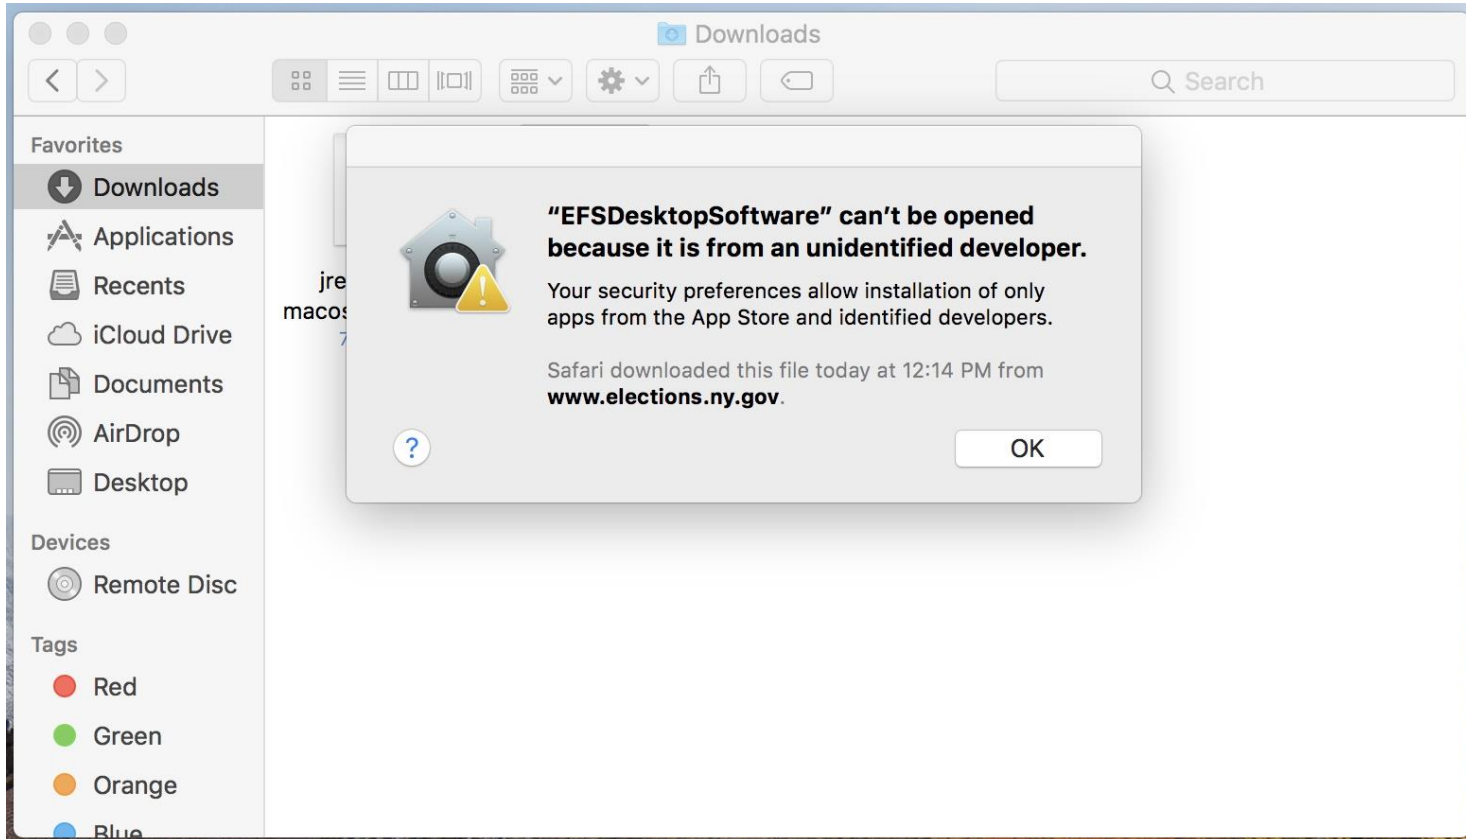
Downloads

Search

Favorites
Downloads
Applications
Recents
iCloud Drive
Documents
AirDrop
Desktop

Devices
Remote Disc

Tags
Red
Green
Orange
Blue

jre
macos
7

"EFSDesktopSoftware" can't be opened because it is from an unidentified developer.

Your security preferences allow installation of only apps from the App Store and identified developers.

Safari downloaded this file today at 12:14 PM from www.elections.ny.gov.

?

OK